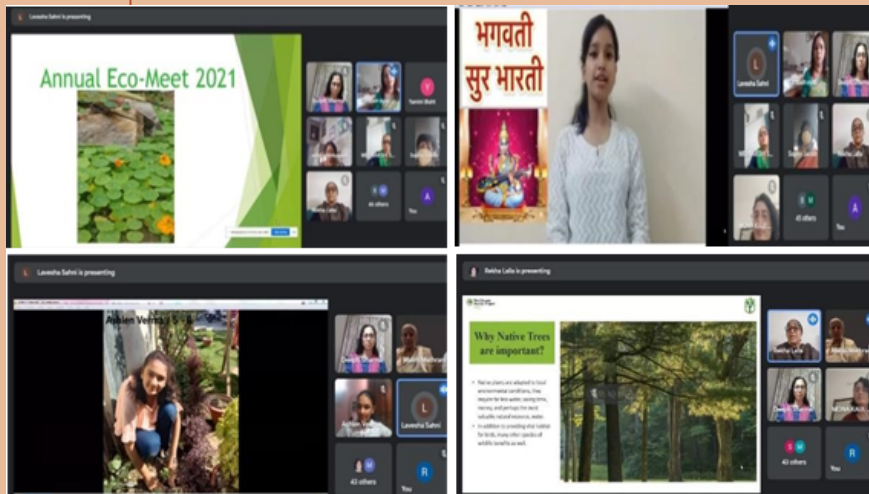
Lavesha Sahni is presenting

Annual Eco-Meet 2021

Y

Yamini Bhatt

L

Lavesha Sahni

45 others

You

A

भगवती सुर भारती

L

Lavesha Sahni

45 others

You

A

Lavesha Sahni is presenting

L

Lavesha Sahni

43 others

You

R

Rekha Lalla is presenting

Why Native Trees are important?

43 others

You